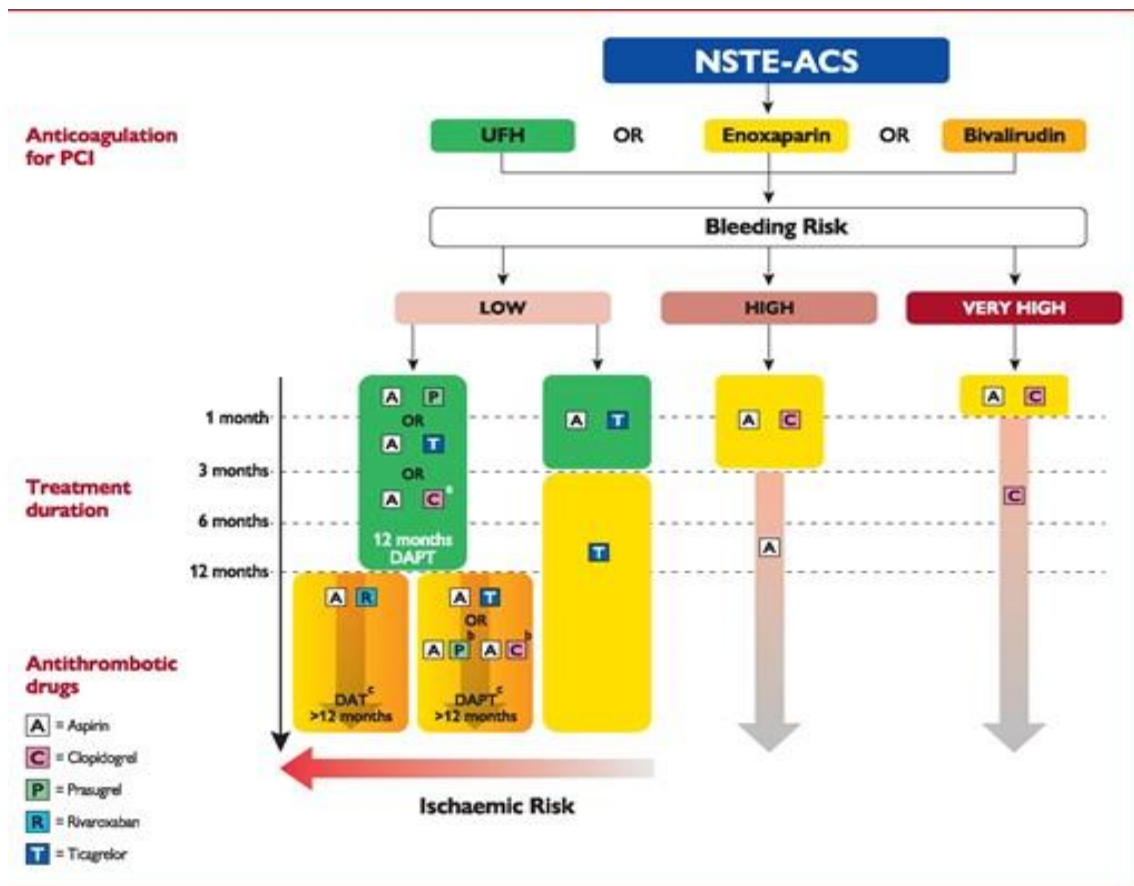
NSTE-ACS

Anticoagulation for PCI

UFH OR Enoxaparin OR Bivalirudin

Bleeding Risk

LOW HIGH VERY HIGH

1 month
3 months
6 months
12 months

Treatment duration

A P
OR
A T
OR
A C$^a$
12 months DAPT

A T

T

A C

A

A C

C

A R
DAT$^c$
>12 months

A T
OR
A P$^b$ A C$^b$
DAPT$^c$
>12 months

Antithrombotic drugs

A = Aspirin
C = Clopidogrel
P = Prasugrel
R = Rivaroxaban
T = Ticagrelor

Ischaemic Risk